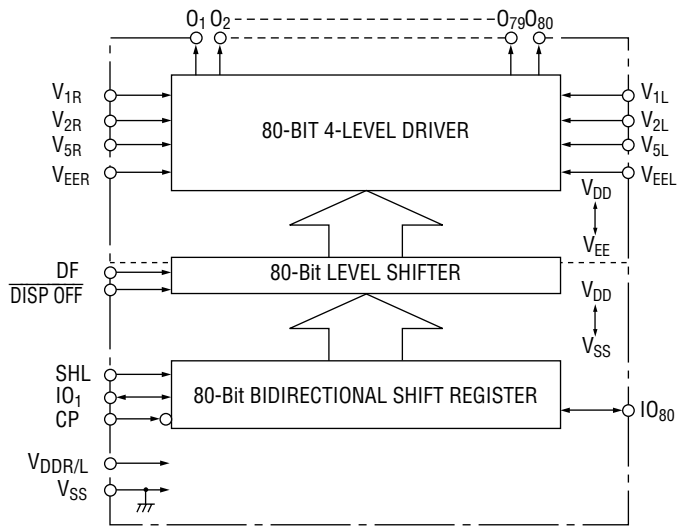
$O_1$ $O_2$ $O_{79}$ $O_{80}$

$V_{1R}$
$V_{2R}$
$V_{5R}$
$V_{EER}$

80-BIT 4-LEVEL DRIVER

$V_{1L}$
$V_{2L}$
$V_{5L}$
$V_{EEL}$

$V_{DD}$
$V_{EE}$

DF
$\overline{\text{DISP OFF}}$

80-Bit LEVEL SHIFTER

$V_{DD}$
$V_{SS}$

SHL
$IO_1$
CP

80-Bit BIDIRECTIONAL SHIFT REGISTER

$IO_{80}$

$V_{DDR/L}$
$V_{SS}$